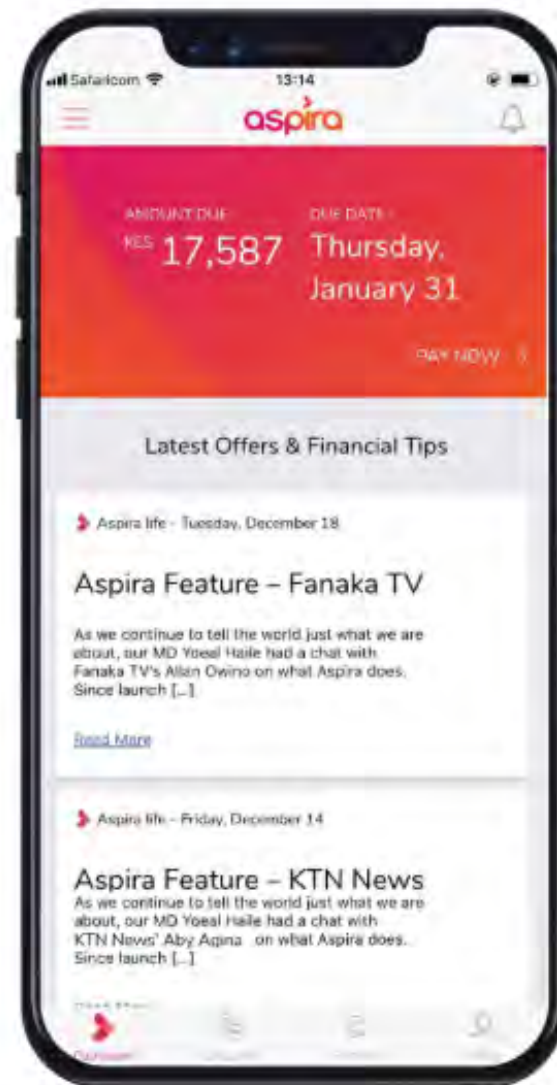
Safaricom 13:14

aspira

AMOUNT DUE
KES 17,587

DUE DATE
Thursday, January 31

PAY NOW

Latest Offers & Financial Tips

Aspira life - Tuesday, December 18

Aspira Feature – Fanaka TV

As we continue to tell the world just what we are about, our MD Yoeal Haile had a chat with Fanaka TV's Allan Owino on what Aspira does. Since launch [...]

Read More

Aspira life - Friday, December 14

Aspira Feature – KTN News

As we continue to tell the world just what we are about, our MD Yoeal Haile had a chat with KTN News' Aby Agina on what Aspira does. Since launch [...]

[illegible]

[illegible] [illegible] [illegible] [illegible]